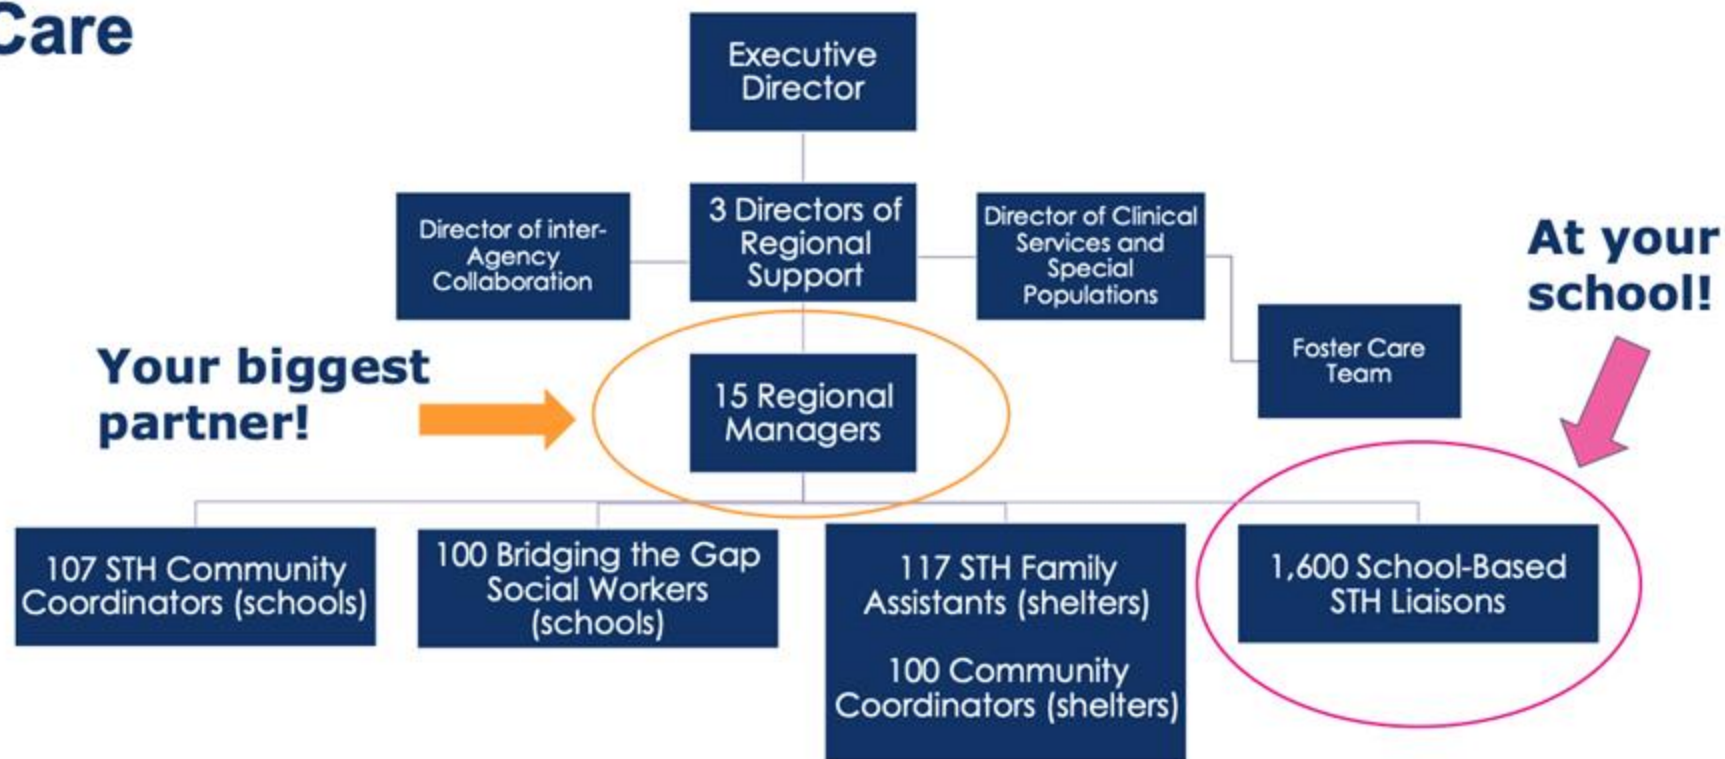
Care

Executive Director

Director of inter-Agency Collaboration

3 Directors of Regional Support

Director of Clinical Services and Special Populations

At your school!

Foster Care Team

Your biggest partner!

15 Regional Managers

107 STH Community Coordinators (schools)

100 Bridging the Gap Social Workers (schools)

117 STH Family Assistants (shelters)

100 Community Coordinators (shelters)

1,600 School-Based STH Liaisons